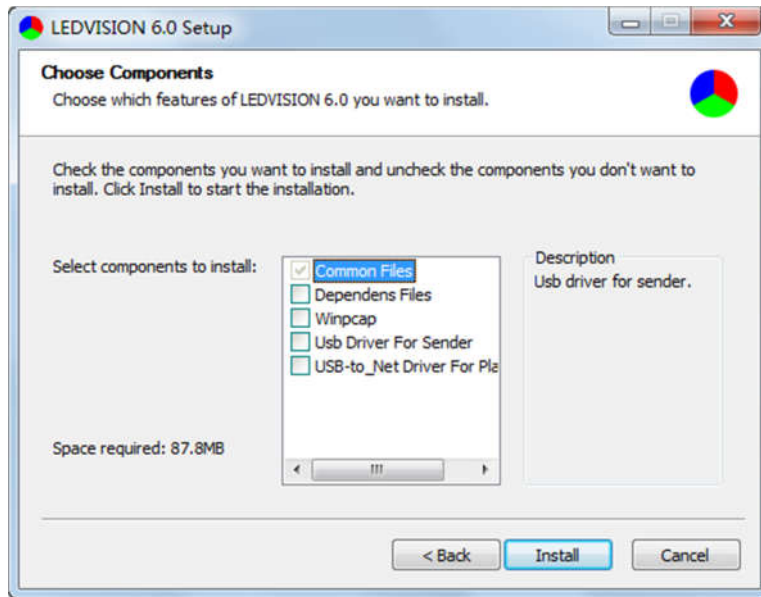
LEDVISION 6.0 Setup

Choose Components
Choose which features of LEDVISION 6.0 you want to install.

Check the components you want to install and uncheck the components you don't want to install. Click Install to start the installation.

Select components to install:

Common Files
Dependens Files
Winpcap
Usb Driver For Sender
USB-to_Net Driver For Pla

Description
Usb driver for sender.

Space required: 87.8MB

< Back
Install
Cancel